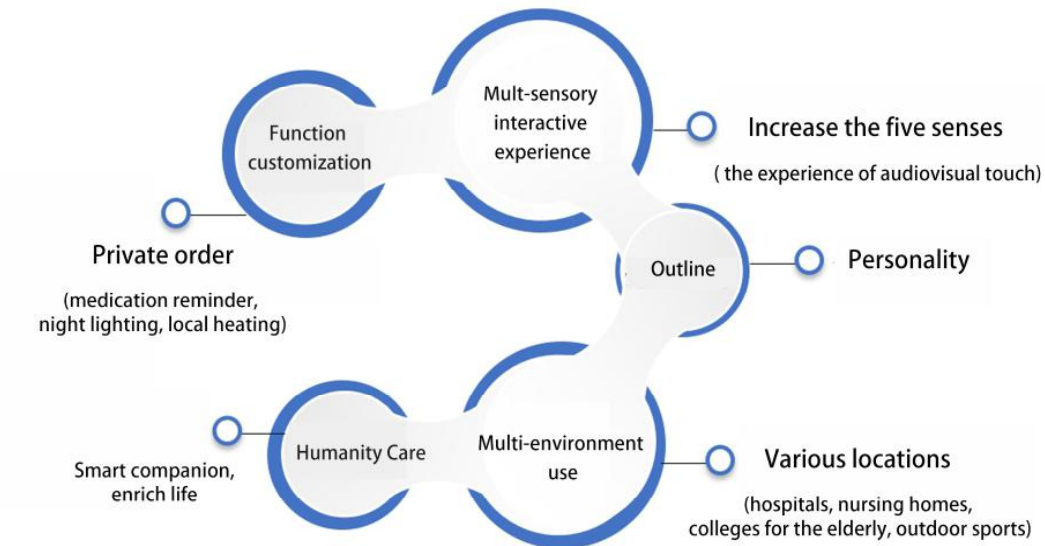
Function customization

Mult-sensory interactive experience

Increase the five senses

( the experience of audiovisual touch)

Private order

(medication reminder, night lighting, local heating)

Outline

Personality

Humanity Care

Multi-environment use

Smart companion, enrich life

Various locations

(hospitals, nursing homes, colleges for the elderly, outdoor sports)